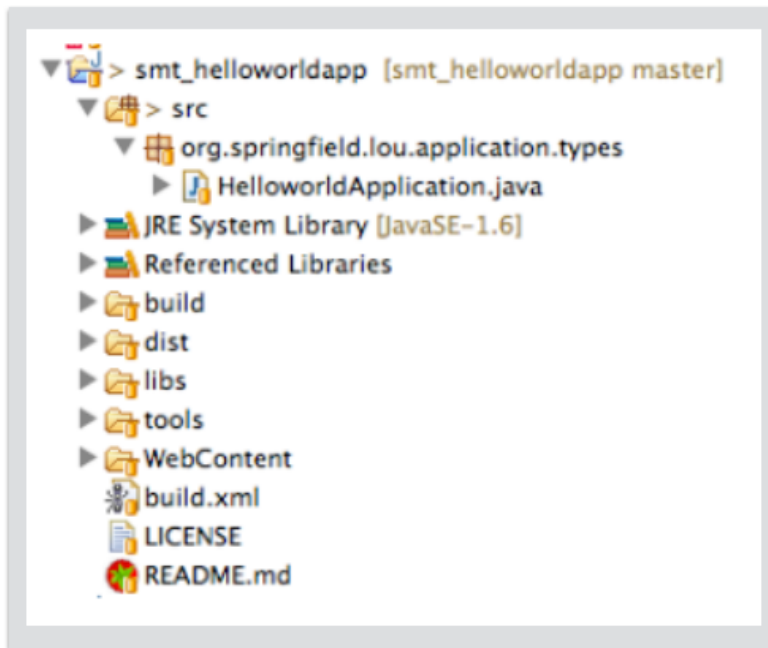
> smt_helloworldapp [smt_helloworldapp master]
> src
org.springfield.lou.application.types
HelloworldApplication.java
JRE System Library [JavaSE-1.6]
Referenced Libraries
build
dist
libs
tools
WebContent
build.xml
LICENSE
README.md